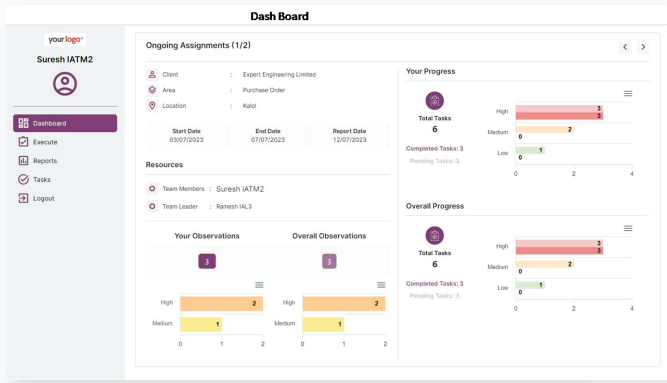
Dash Board

your logo

Suresh IATM2

Dashboard
Execute
Reports
Tasks
Logout

Ongoing Assignments (1/2)

Client : Expert Engineering Limited
Area : Purchase Order
Location : Kalol

| Start Date | End Date | Report Date |
|---|---|---|
| 03/07/2023 | 07/07/2023 | 12/07/2023 |

Resources

Team Members : Suresh IATM2
Team Leader : Ramesh IAL3

Your Observations

3

High 2
Medium 1
0 1 2

Overall Observations

3

High 2
Medium 1
0 1 2

Your Progress

Total Tasks
6

Completed Tasks: 3
Pending Tasks: 3

High 3 3
Medium 2 0
Low 1 0
0 2 4

Overall Progress

Total Tasks
6

Completed Tasks: 3
Pending Tasks: 3

High 3 3
Medium 2 0
Low 1 0
0 2 4